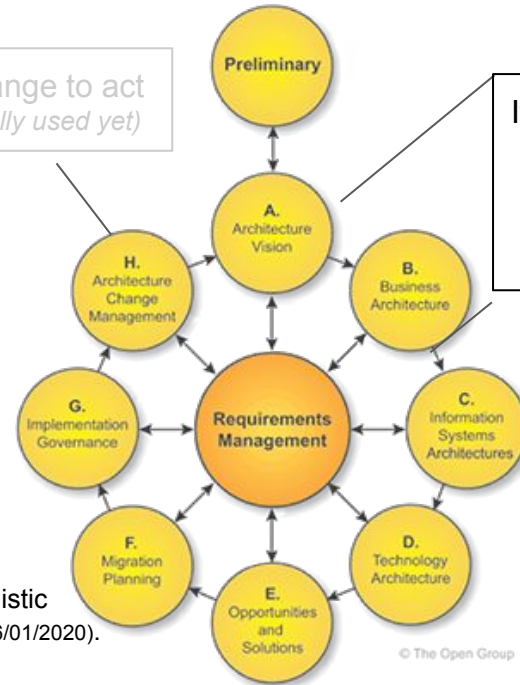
ange to act
lly used yet)

I

Preliminary

A.
Architecture
Vision

B.
Business
Architecture

C.
Information
Systems
Architectures

D.
Technology
Architecture

E.
Opportunities
and
Solutions

F.
Migration
Planning

G.
Implementation
Governance

H.
Architecture
Change
Management

Requirements
Management

istic
6/01/2020).

© The Open Group